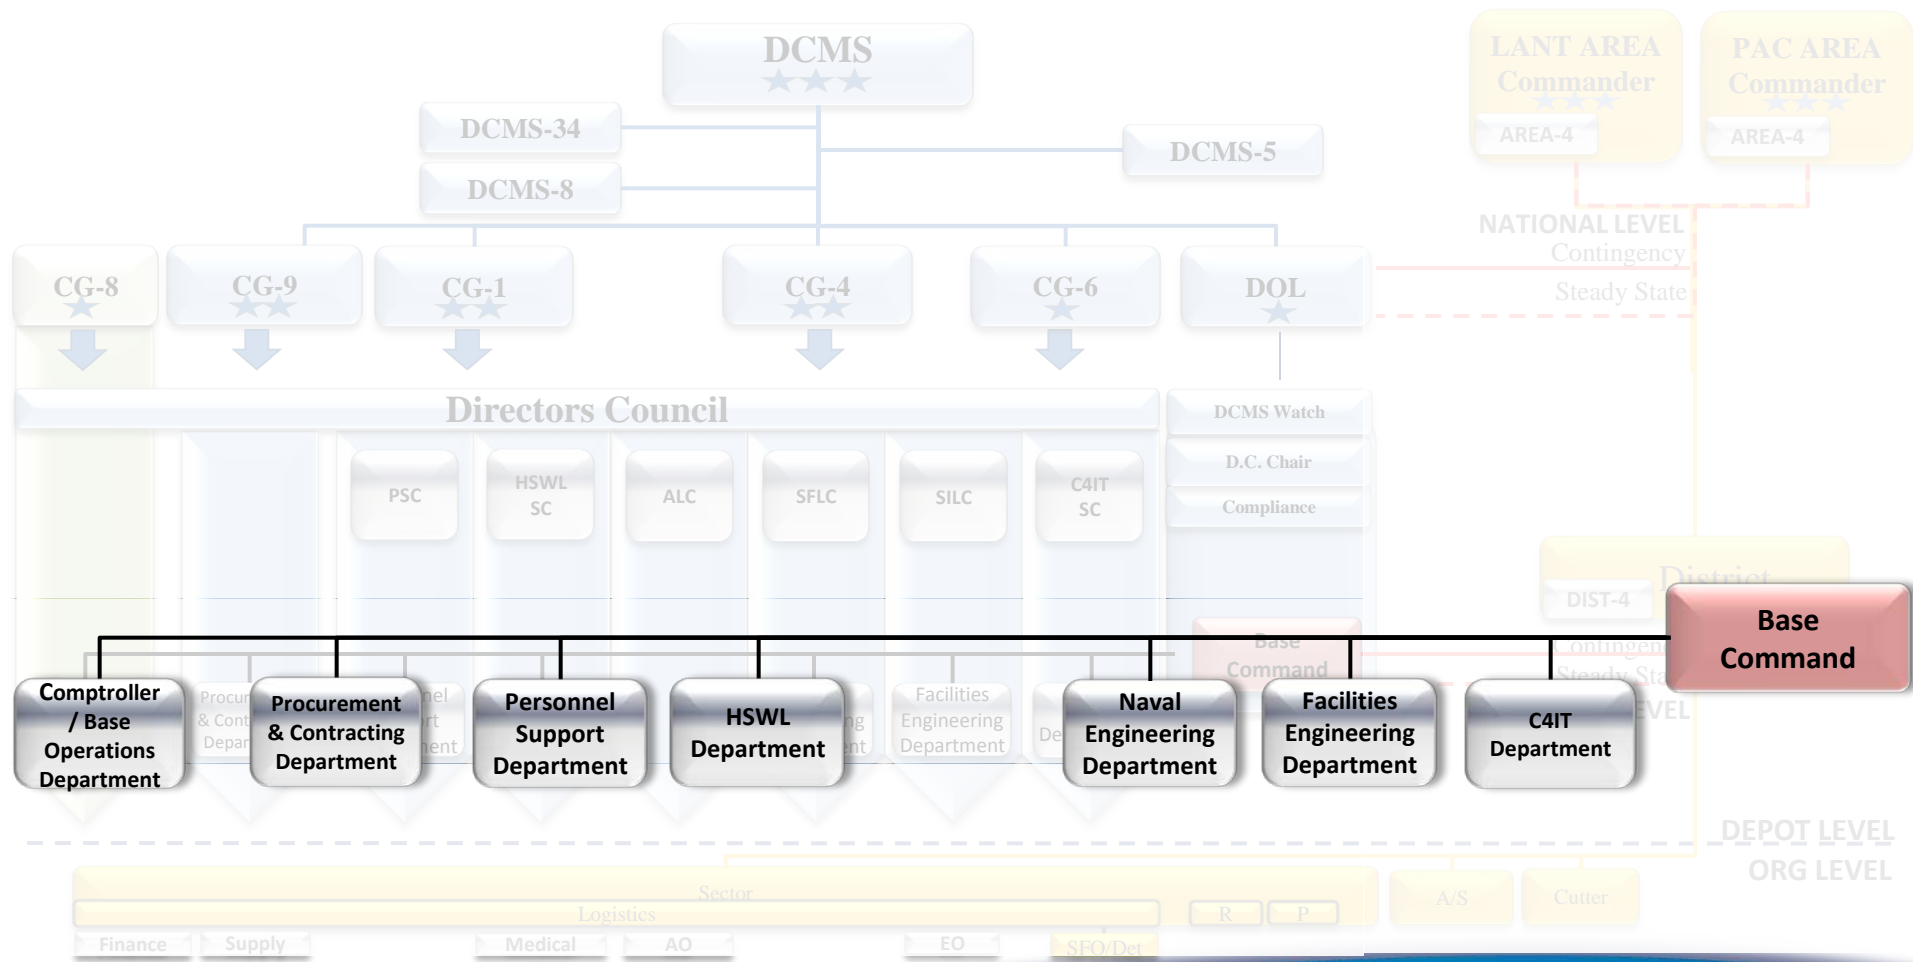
DCMS
★★★

LANT AREA
Commander
★★★
AREA-4

PAC AREA
Commander
★★★
AREA-4

DCMS-34

DCMS-8

DCMS-5

NATIONAL LEVEL
Contingency
Steady State

CG-8
★

CG-9
★★

CG-1
★★

CG-4
★★

CG-6
★

DOL
★

Directors Council

DCMS Watch

D.C. Chair

Compliance

PSC

HSWL SC

ALC

SFLC

SILC

C4IT SC

District

DIST-4

Base Command

Contingency
Steady State

Base Command

Comptroller / Base Operations Department

Procurement & Contracting Department

Personnel Support Department

HSWL Department

Facilities Engineering Department

Naval Engineering Department

Facilities Engineering Department

C4IT Department

DEPOT LEVEL
ORG LEVEL

Sector

Logistics

R

P

A/S

Cutter

Finance

Supply

Medical

AO

EO

SFO/Det